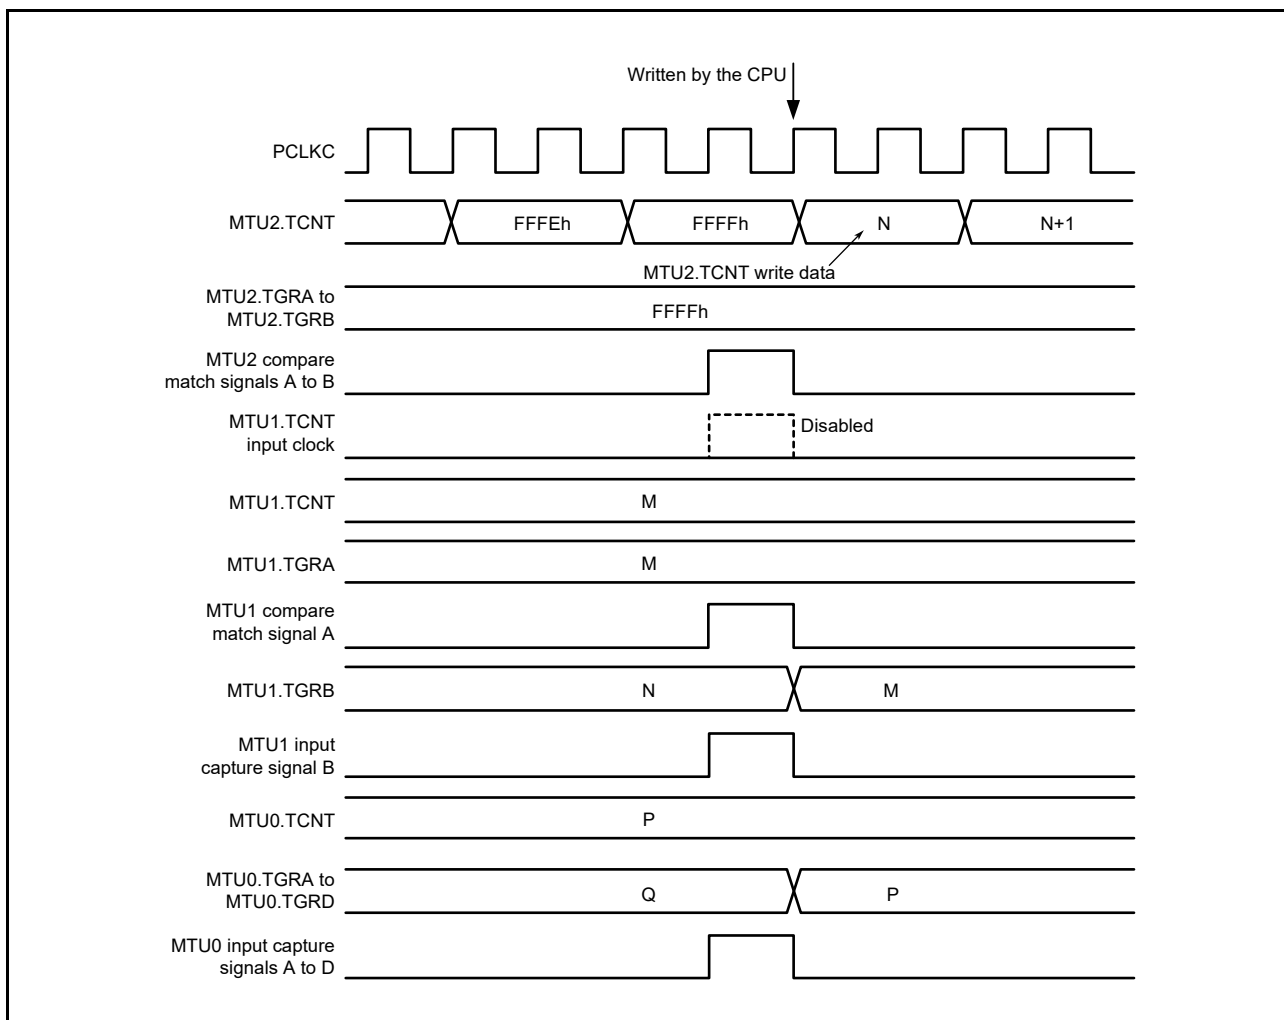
Written by the CPU

PCLKC

MTU2.TCNT

FFFEh

FFFFh

N

N+1

MTU2.TCNT write data

MTU2.TGRA to MTU2.TGRB

FFFFh

MTU2 compare match signals A to B

MTU1.TCNT input clock

Disabled

MTU1.TCNT

M

MTU1.TGRA

M

MTU1 compare match signal A

MTU1.TGRB

N

M

MTU1 input capture signal B

MTU0.TCNT

P

MTU0.TGRA to MTU0.TGRD

Q

P

MTU0 input capture signals A to D